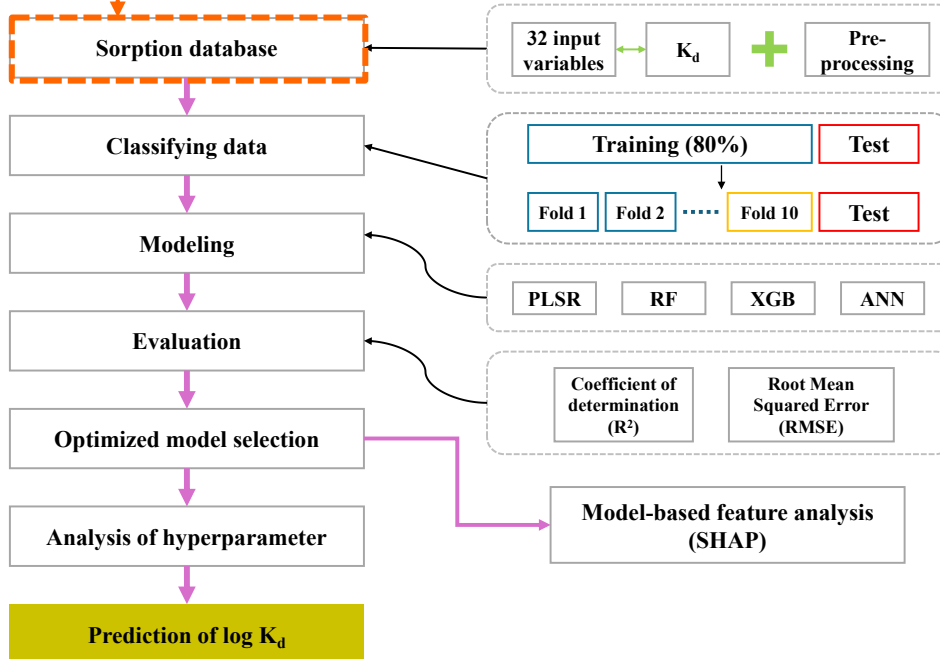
Sorption database

32 input variables

$K_d$

Pre-processing

Classifying data

Training (80%)

Test

Fold 1

Fold 2

Fold 10

Test

Modeling

PLSR

RF

XGB

ANN

Evaluation

Coefficient of determination ($R^2$)

Root Mean Squared Error (RMSE)

Optimized model selection

Model-based feature analysis (SHAP)

Analysis of hyperparameter

Prediction of log $K_d$